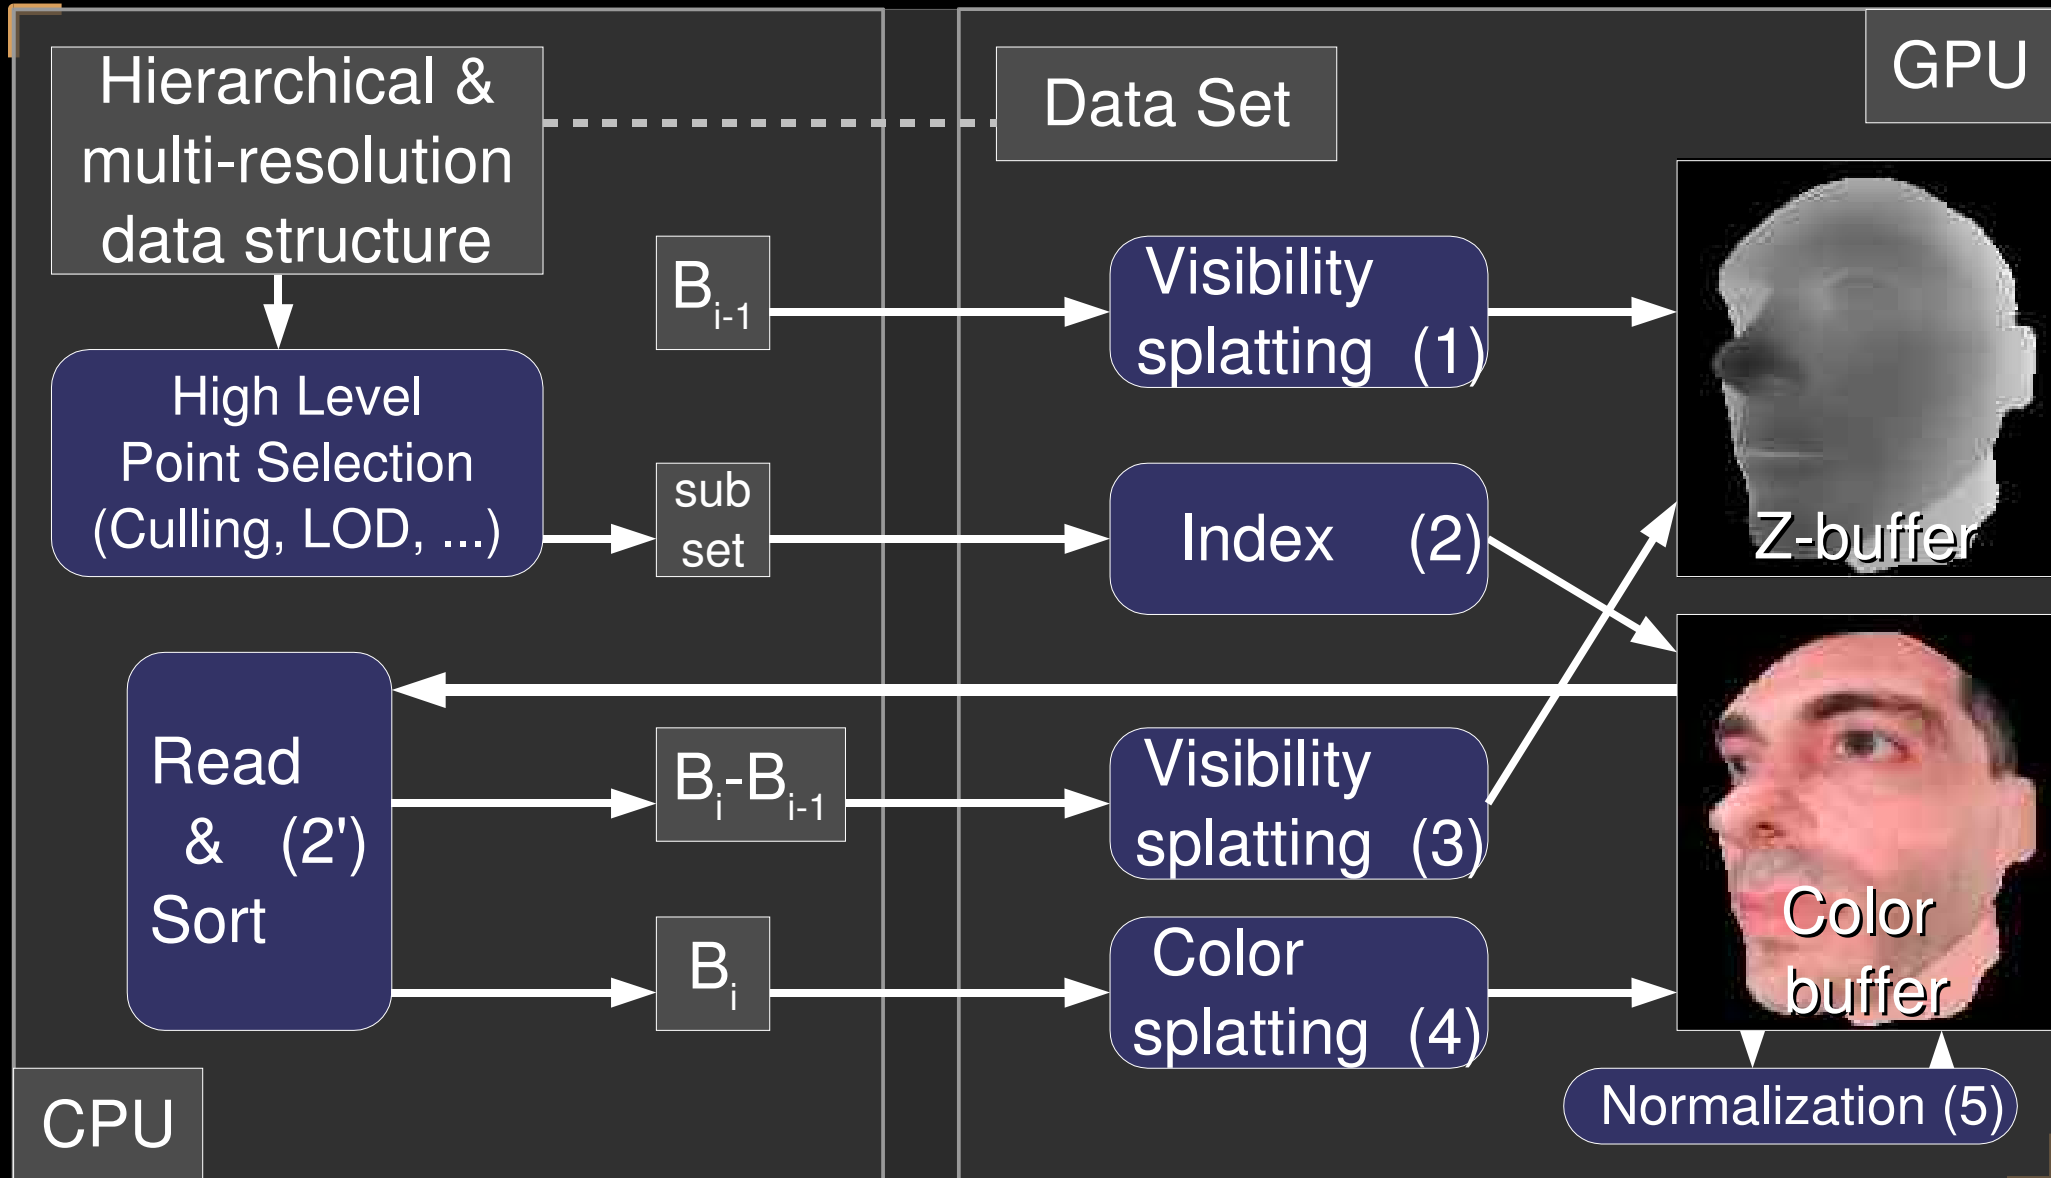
Hierarchical & multi-resolution data structure

Data Set

GPU

$B_{i-1}$

Visibility splatting (1)

High Level Point Selection (Culling, LOD, ...)

sub set

Index (2)

Z-buffer

Read & (2') Sort

$B_i-B_{i-1}$

Visibility splatting (3)

$B_i$

Color splatting (4)

Color buffer

Normalization (5)

CPU